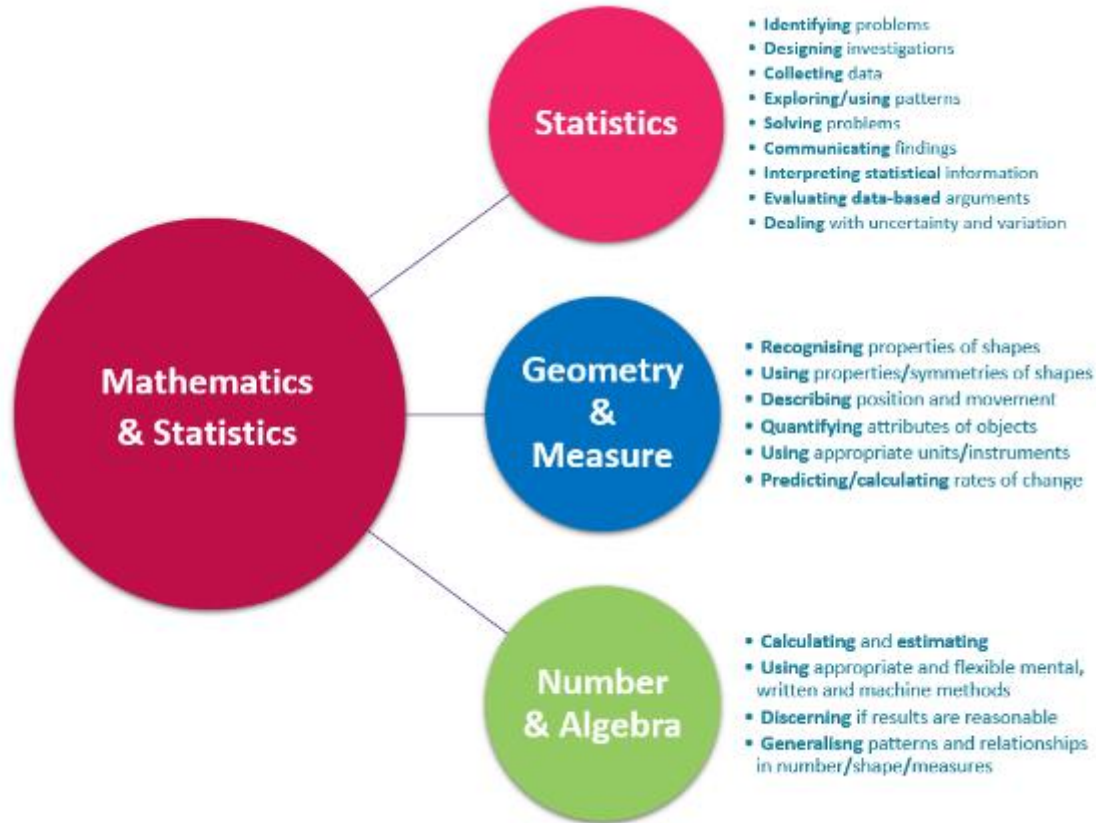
Mathematics & Statistics

Statistics

• Identifying problems
• Designing investigations
• Collecting data
• Exploring/using patterns
• Solving problems
• Communicating findings
• Interpreting statistical information
• Evaluating data-based arguments
• Dealing with uncertainty and variation

Geometry & Measure

• Recognising properties of shapes
• Using properties/symmetries of shapes
• Describing position and movement
• Quantifying attributes of objects
• Using appropriate units/instruments
• Predicting/calculating rates of change

Number & Algebra

• Calculating and estimating
• Using appropriate and flexible mental, written and machine methods
• Discerning if results are reasonable
• Generalisng patterns and relationships in number/shape/measures